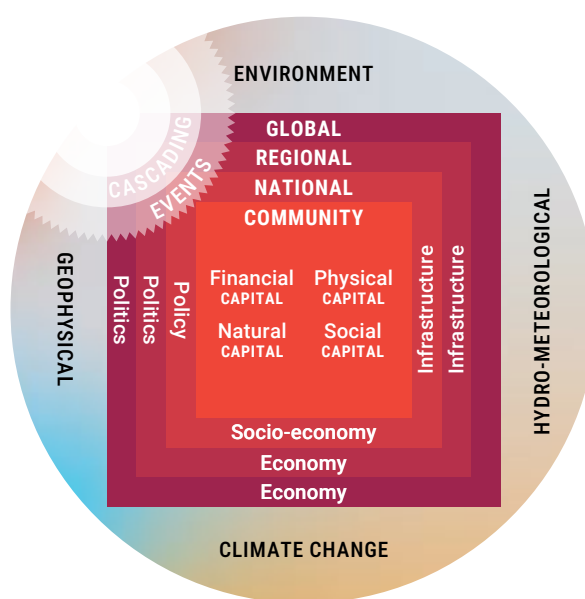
ENVIRONMENT

CASCADING EVENTS

GLOBAL
REGIONAL
NATIONAL
COMMUNITY

GEOPHYSICAL

Politics Politics Policy

Financial CAPITAL
Physical CAPITAL
Natural CAPITAL
Social CAPITAL

Infrastructure Infrastructure

HYDRO-METEOROLOGICAL

Socio-economy
Economy
Economy

CLIMATE CHANGE